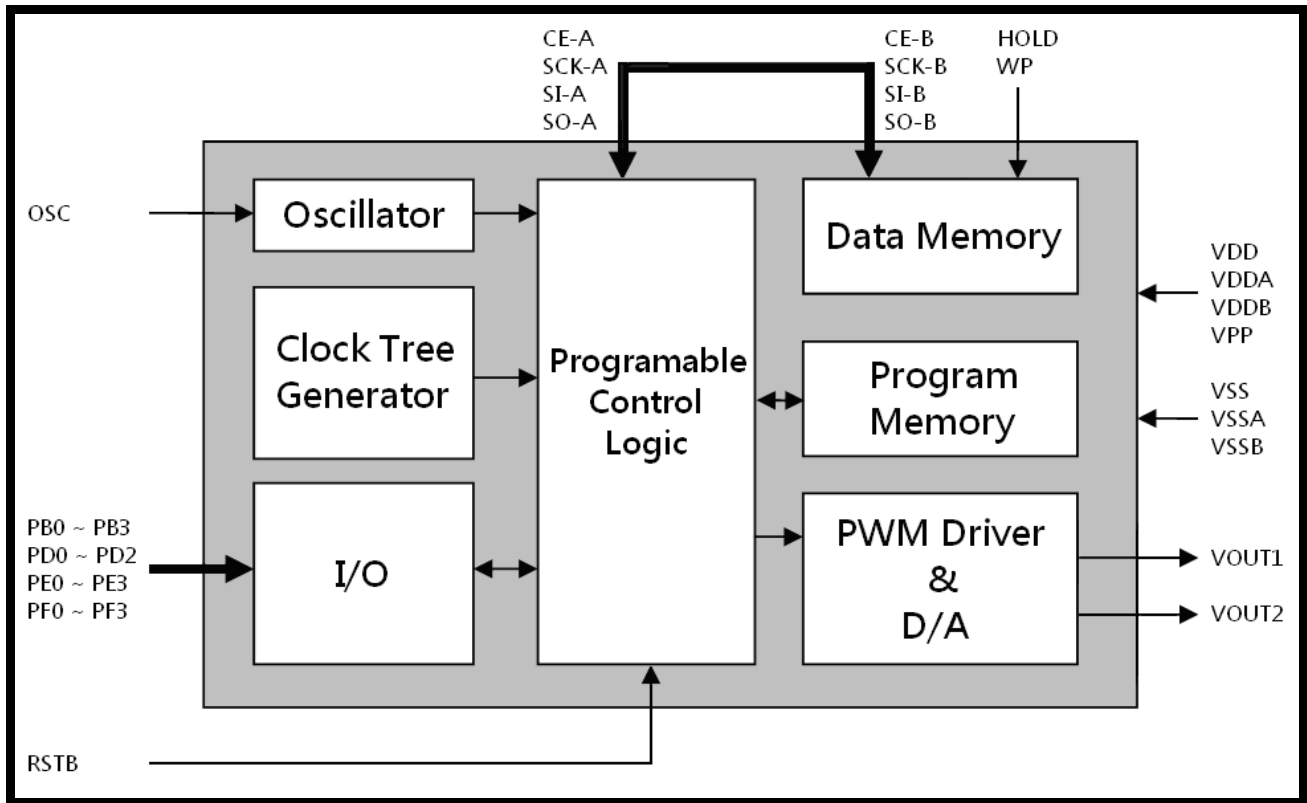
CE-A
SCK-A
SI-A
SO-A

CE-B
SCK-B
SI-B
SO-B

HOLD
WP

OSC

Oscillator

Programable Control Logic

Data Memory

VDD
VDDA
VDDB
VPP

Clock Tree Generator

Program Memory

VSS
VSSA
VSSB

PB0 ~ PB3
PD0 ~ PD2
PE0 ~ PE3
PF0 ~ PF3

I/O

PWM Driver & D/A

VOUT1

VOUT2

RSTB